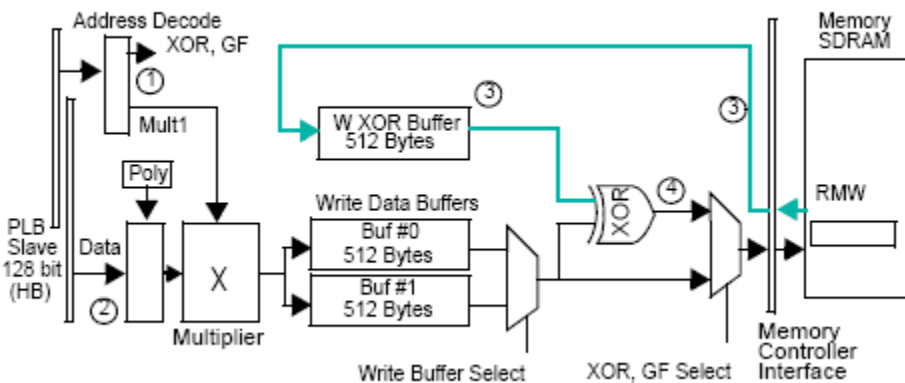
Address Decode

XOR, GF

1

Mult1

Memory SDRAM

3

W XOR Buffer 512 Bytes

3

Poly

Write Data Buffers

4

RMW

XOR

PLB Slave 128 bit (HB)

Data

X

Buf #0 512 Bytes

Buf #1 512 Bytes

2

Multiplier

Write Buffer Select

XOR, GF Select

Memory Controller Interface